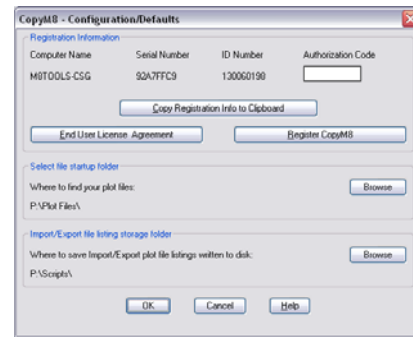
CopyM8 - Configuration/Defaults

Registration Information

Computer Name
Serial Number
ID Number
Authorization Code

M0TOOLS-CSG
92A7FFC9
130060190

Copy Registration Info to Clipboard

End User License Agreement

Register CopyM8

Select file startup folder

Where to find your plot files:

Browse

P:\Plot Files\

Import/Export file listing storage folder

Where to save Import/Export plot file listings written to disk:

Browse

P:\Scripts\

OK
Cancel
Help